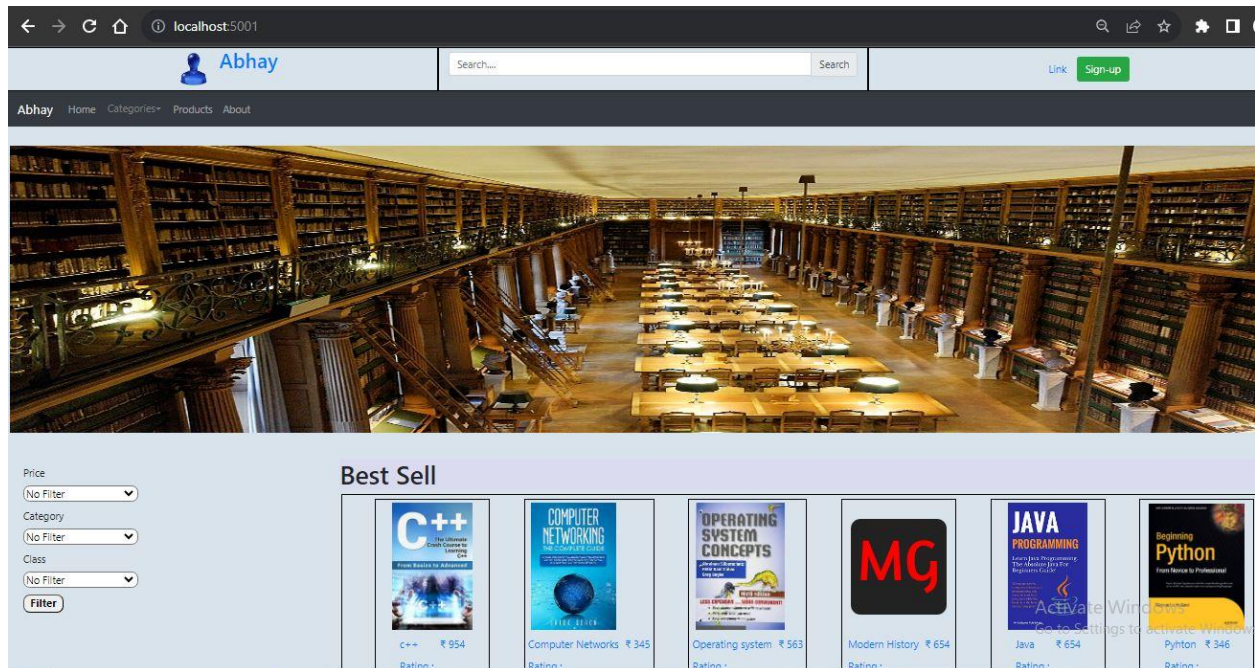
localhost:5001

Abhay

Search....

Search

Link

Sign-up

Abhay Home Categories Products About

Price

No Filter

Category

No Filter

Class

No Filter

Filter

Best Sell

C++ The Ultimate Crash Course to Learning C++ From Basics to Advanced

COMPUTER NETWORKING THE COMPLETE GUIDE

OPERATING SYSTEM CONCEPTS

MG

JAVA PROGRAMMING

Beginning Python From Novice to Professional

c++ ₹ 954

Rating :

Computer Networks ₹ 345

Rating :

Operating system ₹ 563

Rating :

Modern History ₹ 654

Rating :

Java ₹ 654

Rating :

Pyhton ₹ 346

Rating :

Activate Windows
Go to Settings to activate Windows